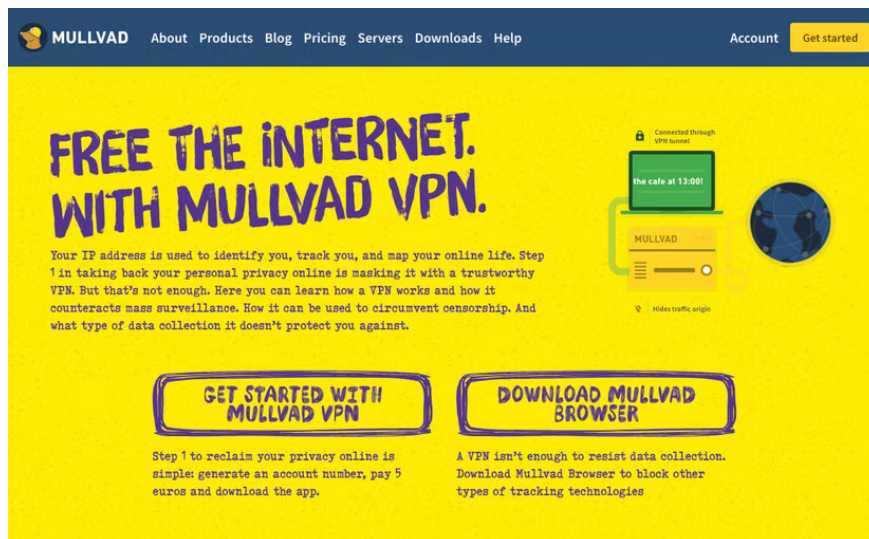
MULLVAD About Products Blog Pricing Servers Downloads Help Account Get started

FREE THE INTERNET. WITH MULLVAD VPN.

Your IP address is used to identify you, track you, and map your online life. Step 1 in taking back your personal privacy online is masking it with a trustworthy VPN. But that's not enough. Here you can learn how a VPN works and how it counteracts mass surveillance. How it can be used to circumvent censorship. And what type of data collection it doesn't protect you against.

Connected through VPN tunnel

the cafe at 13:00!

MULLVAD

Hides traffic origin

GET STARTED WITH MULLVAD VPN

Step 1 to reclaim your privacy online is simple: generate an account number, pay 5 euros and download the app.

DOWNLOAD MULLVAD BROWSER

A VPN isn't enough to resist data collection. Download Mullvad Browser to block other types of tracking technologies